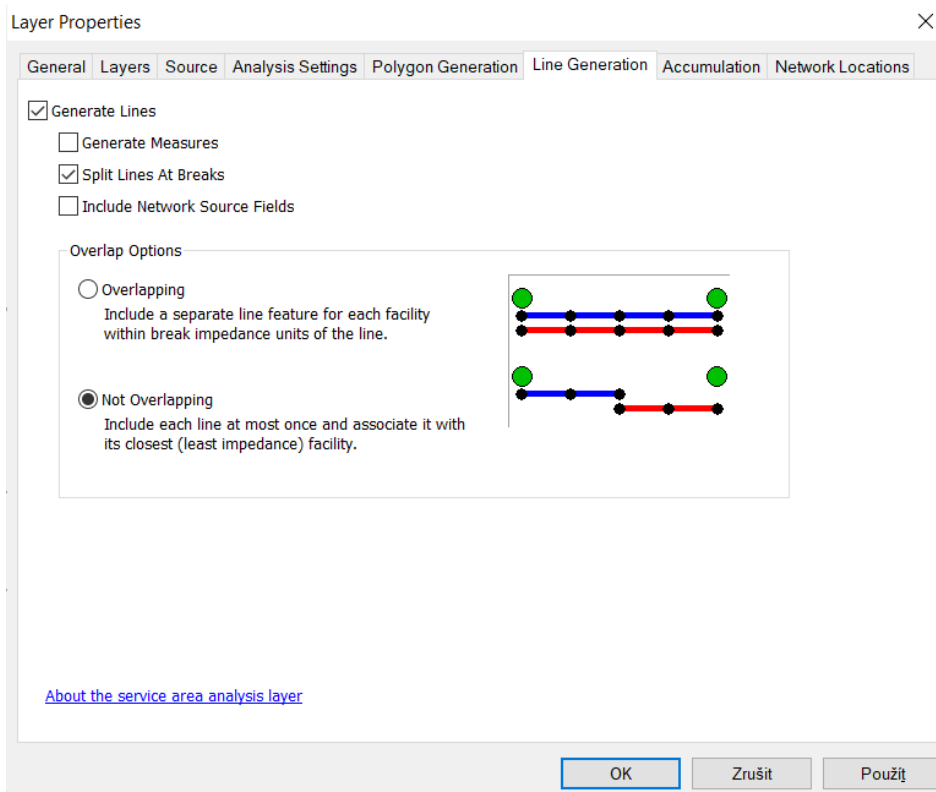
Layer Properties

General | Layers | Source | Analysis Settings | Polygon Generation | Line Generation | Accumulation | Network Locations

Generate Lines

Generate Measures

Split Lines At Breaks

Include Network Source Fields

Overlap Options

Overlapping
Include a separate line feature for each facility within break impedance units of the line.

Not Overlapping
Include each line at most once and associate it with its closest (least impedance) facility.

About the service area analysis layer

OK | Zrušit | Použít